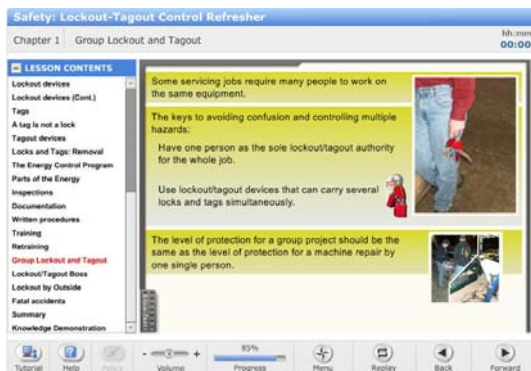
Safety: Lockout-Tagout Control Refresher

Chapter 1 Group Lockout and Tagout

hh:mm
00:00

LESSON CONTENTS

Lockout devices
Lockout devices (Cont.)
Tags
A tag is not a lock
Tagout devices
Locks and Tags: Removal
The Energy Control Program
Parts of the Energy
Inspections
Documentation
Written procedures
Training
Retraining
Group Lockout and Tagout
Lockout/Tagout Boss
Lockout by Outside
Fatal accidents
Summary
Knowledge Demonstration

Some servicing jobs require many people to work on the same equipment.

The keys to avoiding confusion and controlling multiple hazards:

Have one person as the sole lockout/tagout authority for the whole job.

Use lockout/tagout devices that can carry several locks and tags simultaneously.

The level of protection for a group project should be the same as the level of protection for a machine repair by one single person.

Tutorial Help Policy Volume 85% Progress Menu Replay Back Forward